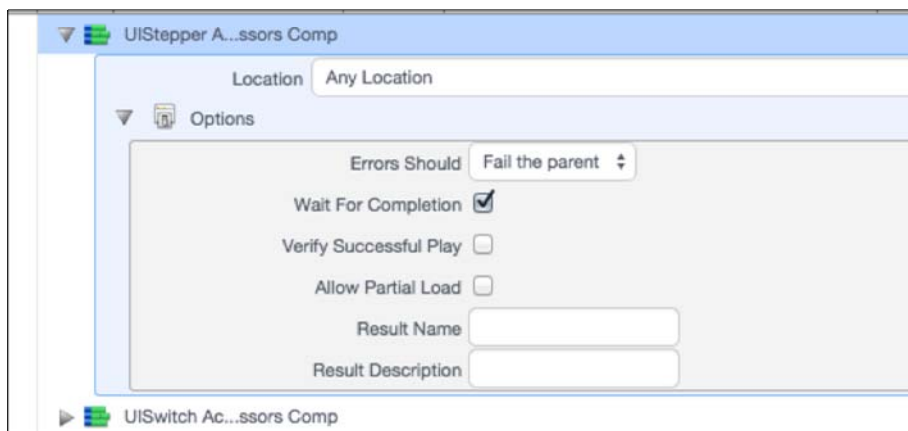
UIStepper A...ssors Comp

Location Any Location

Options

Errors Should Fail the parent

Wait For Completion

Verify Successful Play

Allow Partial Load

Result Name

Result Description

UISwitch Ac...ssors Comp